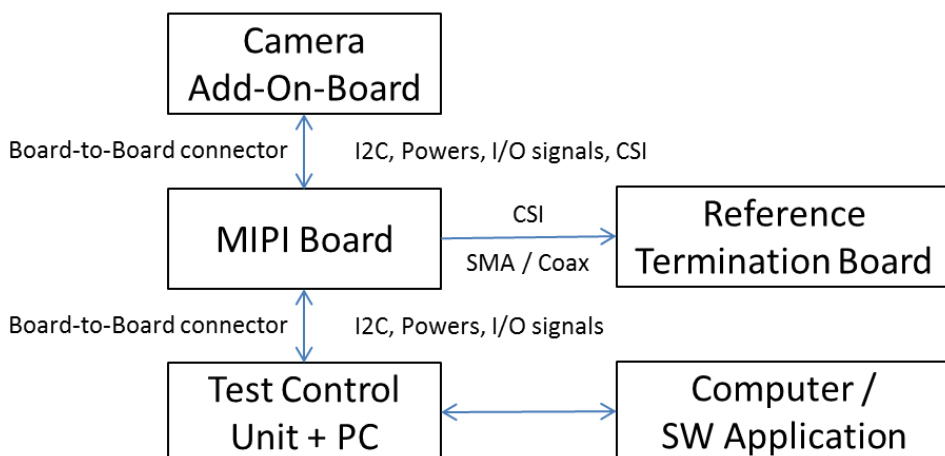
Camera
Add-On-Board

Board-to-Board connector

I2C, Powers, I/O signals, CSI

MIPI Board

CSI

SMA / Coax

Reference
Termination Board

Board-to-Board connector

I2C, Powers, I/O signals

Test Control
Unit + PC

Computer /
SW Application